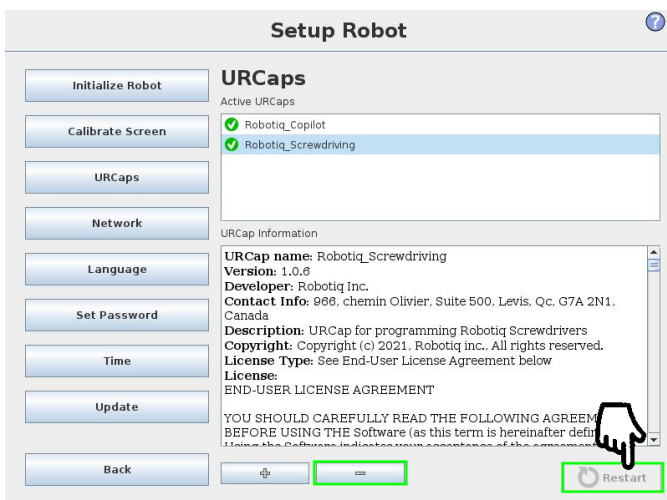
Setup Robot

?

Initialize Robot

Calibrate Screen

URCaps

Network

Language

Set Password

Time

Update

Back

URCaps

Active URCaps

Robotiq_Copilot

Robotiq_Screwdriving

URCap Information

**URCap name:** Robotiq_Screwdriving
**Version:** 1.0.6
**Developer:** Robotiq Inc.
**Contact Info:** 966, chemin Olivier, Suite 500, Levis, Qc, G7A 2N1, Canada
**Description:** URCap for programming Robotiq Screwdrivers
**Copyright:** Copyright (c) 2021, Robotiq inc., All rights reserved.
**License Type:** See End-User License Agreement below
**License:**
END-USER LICENSE AGREEMENT

YOU SHOULD CAREFULLY READ THE FOLLOWING AGREEM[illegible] BEFORE USING THE Software (as this term is hereinafter defi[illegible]
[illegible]

+

−

Restart